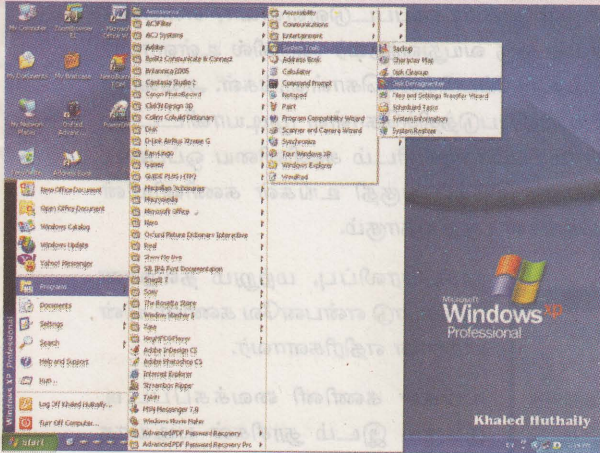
My Computer
My Documents
My Network Places
Recycle Bin
New Office Document
Open Office Document
Windows Catalog
Windows Update
Yahoo! Messenger
Programs
Documents
Settings
Search
Help and Support
Run...
Log Off Khaled Huthaily...
Turn Off Computer...
Windows XP Professional
start

Accessories
ACDSee
ACD Systems
Adobe
Bullets Communicate & Connect
Britannica2005
Camtasia Studio 3
Canon PhotoRecord
Click'N Design 3D
Collins Cobuild Dictionary
Divx
D-Link AirPlus Xtreme G
EasyLingo
Games
GUIDE PLUS+(TM)
Megaflux Dictionaries
Mozypedia
Microsoft Office
Nero
Oxford Picture Dictionary Interactive
Real
Show Me Ebo
SIL IPA Font Documentation
SnagIt 7
Sony
The Rosetta Stone
Window Washer 5
Zapa
HeightPDFViewer
Adobe InDesign CS
Adobe Photoshop CS
Internet Explorer
Streambox Ripper
Talkit
MSN Messenger 7.0
Windows Movie Maker
AdvancedPDF Password Recovery
AdvancedPDF Password Recovery Pro

Accessibility
Communications
Entertainment
System Tools
Address Book
Calculator
Command Prompt
Notepad
Paint
Program Compatibility Wizard
Scanner and Camera Wizard
Synchronize
Tour Windows XP
Windows Explorer
WordPad

Backup
Character Map
Disk Cleanup
Disk Defragmenter
Files and Settings Transfer Wizard
Scheduled Tasks
System Information
System Restore

Microsoft Windows XP Professional

Khaled Huthaily